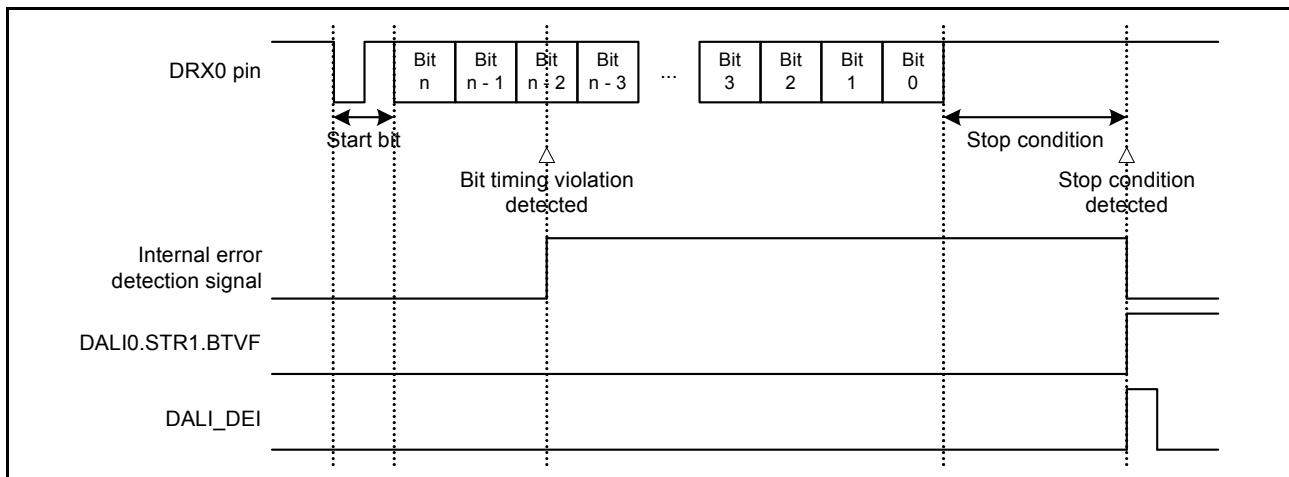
DRX0 pin

Bit n | Bit n - 1 | Bit n - 2 | Bit n - 3 | ... | Bit 3 | Bit 2 | Bit 1 | Bit 0

Start bit

Stop condition

Bit timing violation detected

Stop condition detected

Internal error detection signal

DALI0.STR1.BTVF

DALI_DEI